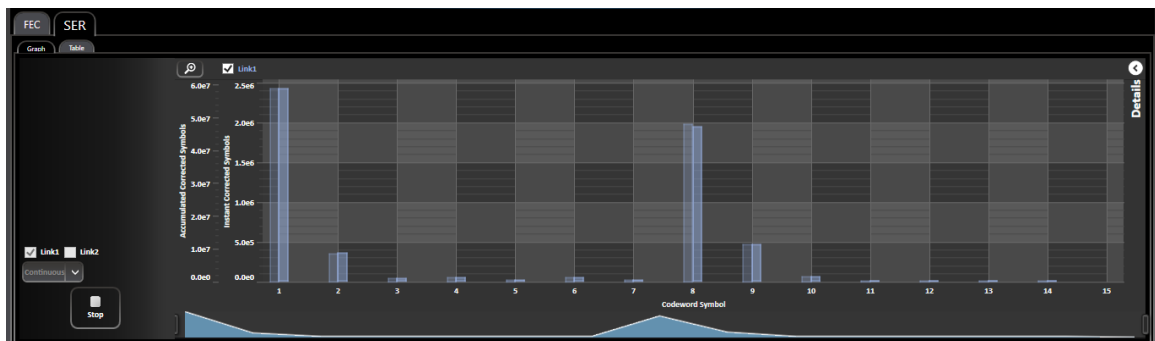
FEC SER

Graph Table

Link1

Details

Accumulated Corrected Symbols

6.0e7
5.0e7
4.0e7
3.0e7
2.0e7
1.0e7
0.0e0

Instant Corrected Symbols

2.5e6
2.0e6
1.5e6
1.0e6
5.0e5
0.0e0

1 2 3 4 5 6 7 8 9 10 11 12 13 14 15

Codeword Symbol

Link1 Link2

Continuous

Stop